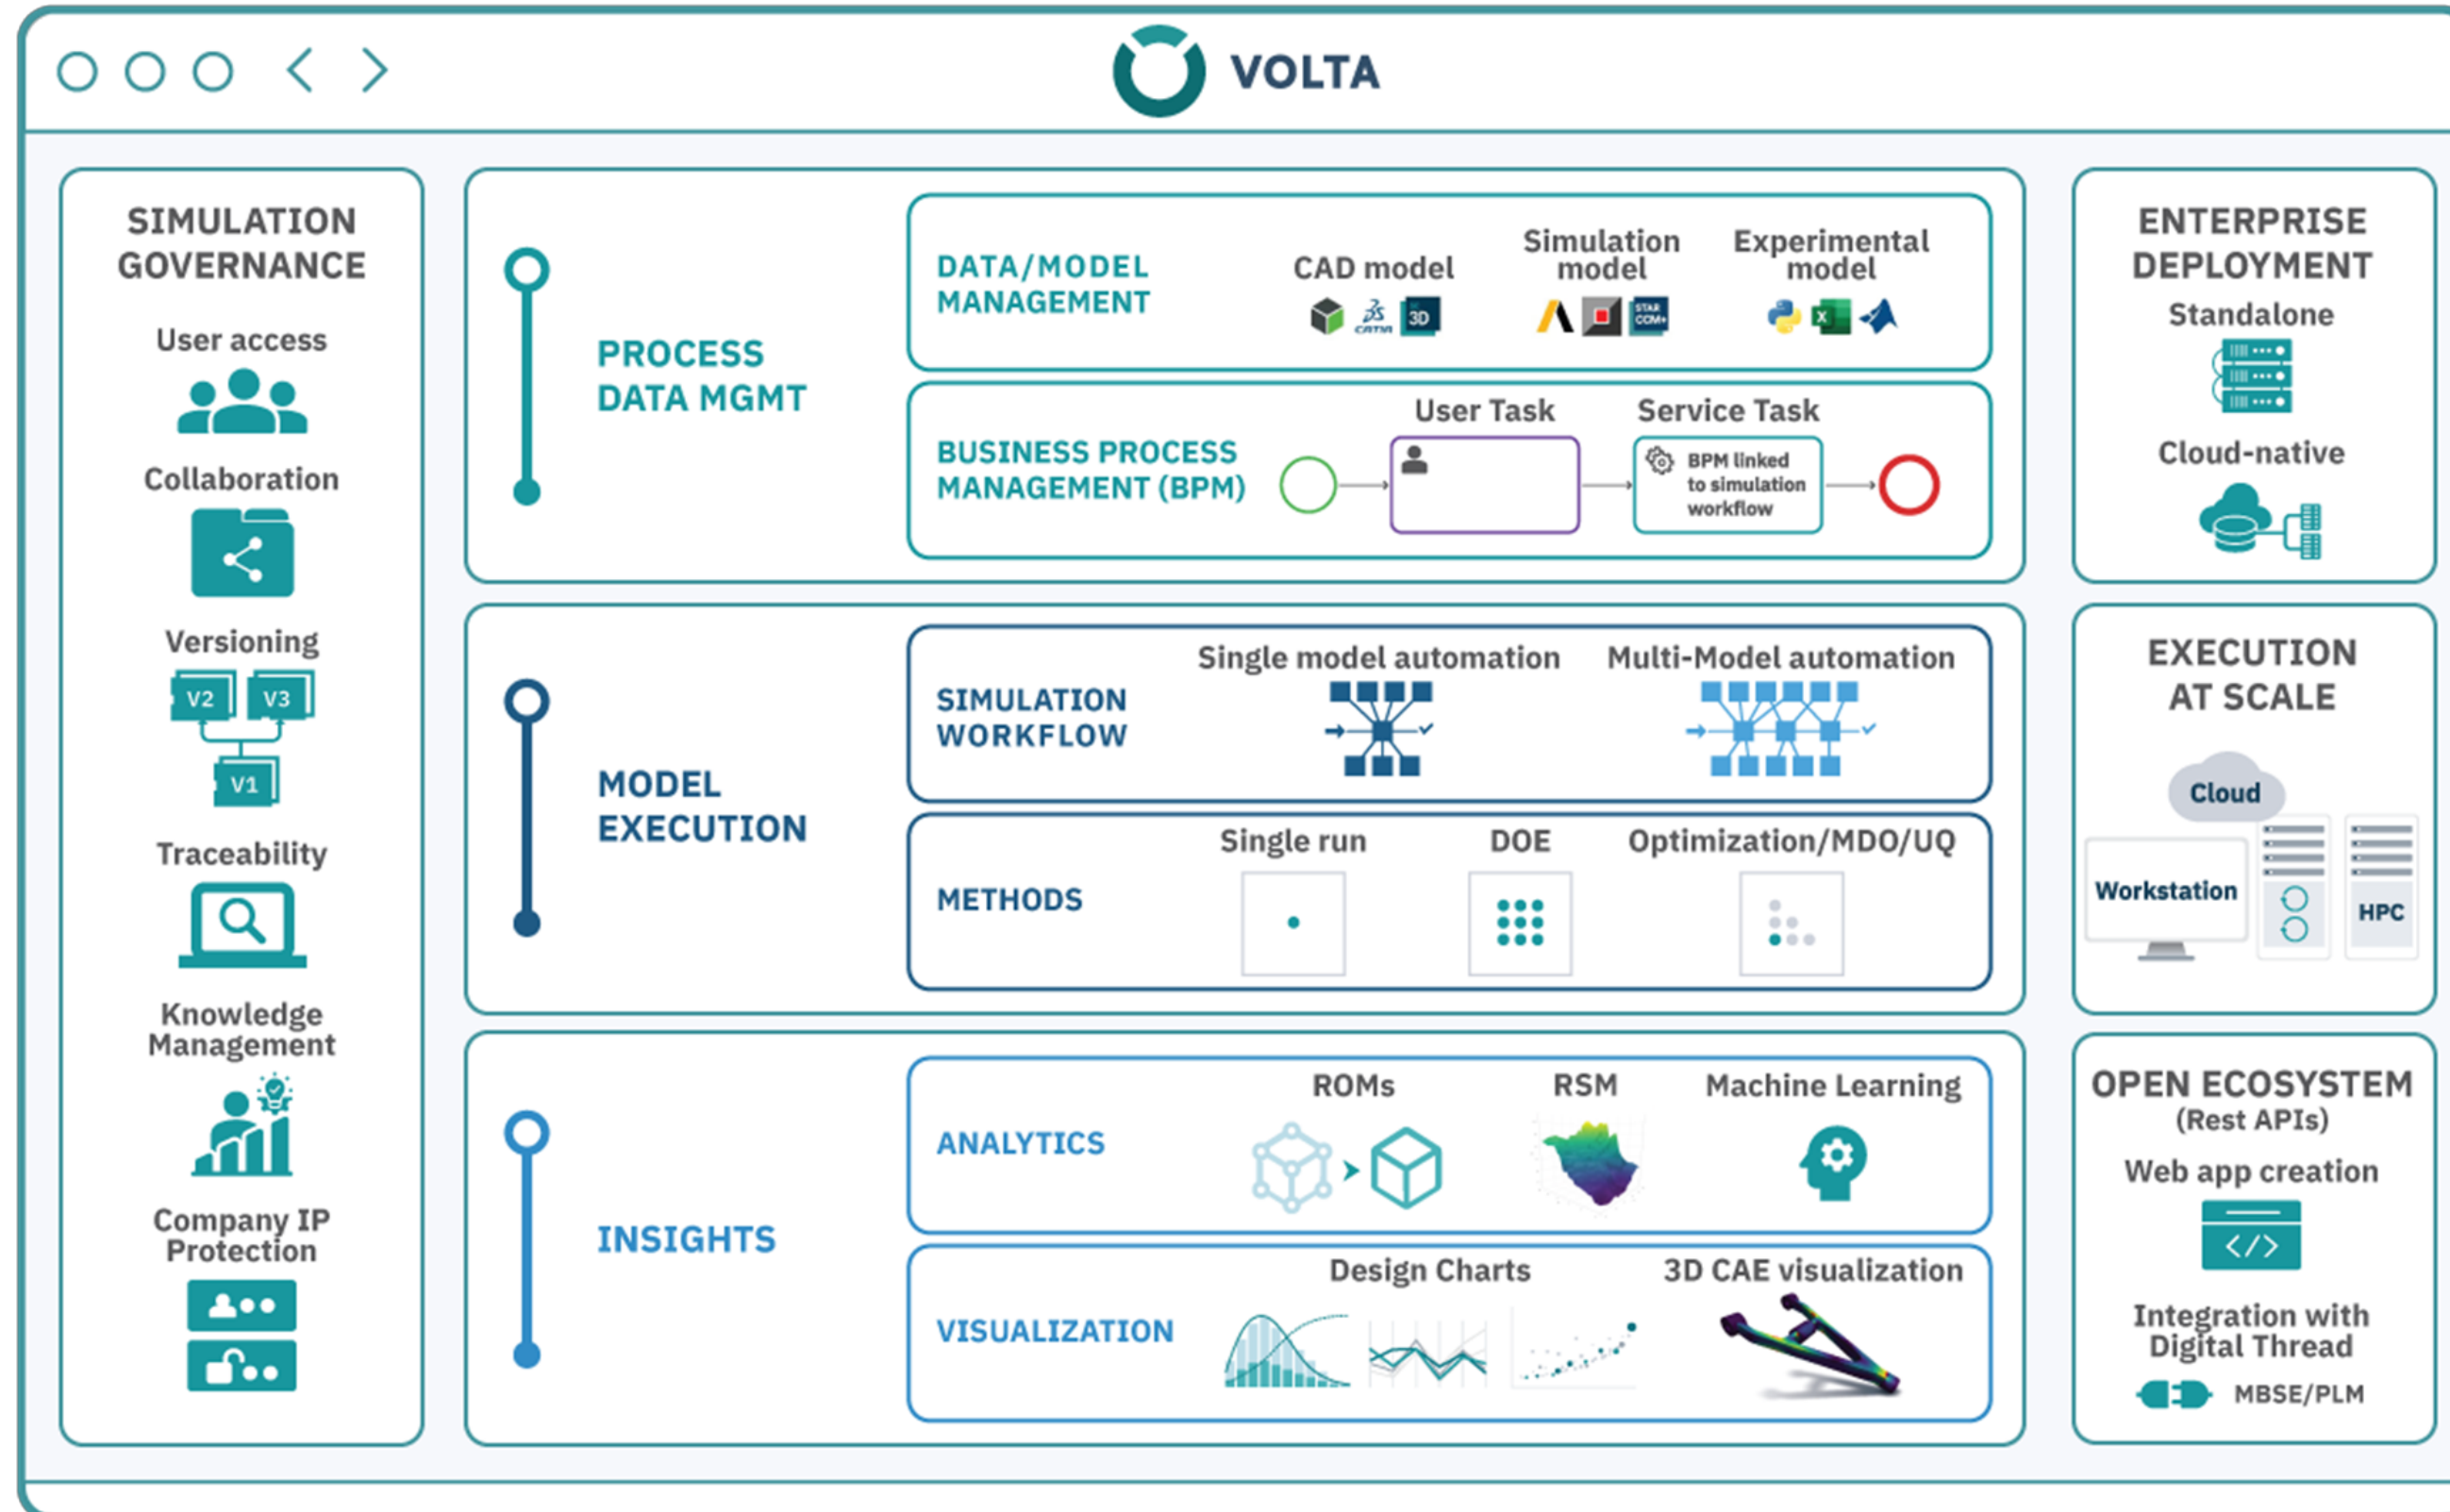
VOLTA

SIMULATION GOVERNANCE

User access

Collaboration

Versioning

V2 V3

V1

Traceability

Knowledge Management

Company IP Protection

PROCESS DATA MGMT

DATA/MODEL MANAGEMENT

CAD model

3D

Simulation model

STAR CCM+

Experimental model

BUSINESS PROCESS MANAGEMENT (BPM)

User Task

Service Task

BPM linked to simulation workflow

MODEL EXECUTION

SIMULATION WORKFLOW

Single model automation

Multi-Model automation

METHODS

Single run

DOE

Optimization/MDO/UQ

INSIGHTS

ANALYTICS

ROMs

RSM

Machine Learning

VISUALIZATION

Design Charts

3D CAE visualization

ENTERPRISE DEPLOYMENT

Standalone

Cloud-native

EXECUTION AT SCALE

Cloud

Workstation

HPC

OPEN ECOSYSTEM (Rest APIs)

Web app creation

Integration with Digital Thread

MBSE/PLM